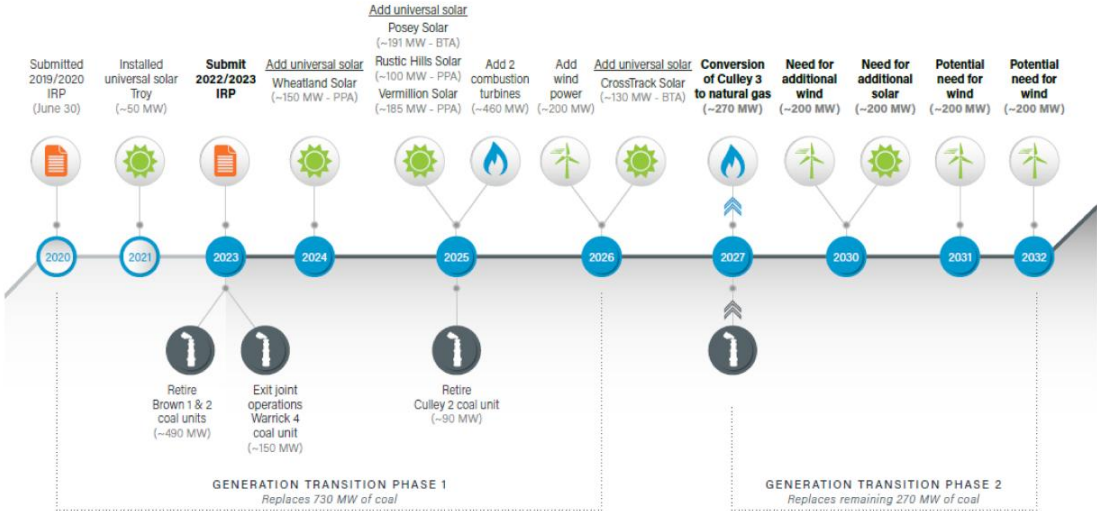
Submitted 2019/2020 IRP (June 30)

Installed universal solar Troy (~50 MW)

Submit 2022/2023 IRP

Add universal solar
Wheatland Solar (~150 MW - PPA)

Add universal solar
Posey Solar (~191 MW - BTA)
Rustic Hills Solar (~100 MW - PPA)
Vermillion Solar (~185 MW - PPA)

Add 2 combustion turbines (~460 MW)

Add wind power (~200 MW)

Add universal solar
CrossTrack Solar (~130 MW - BTA)

Conversion of Culley 3 to natural gas (~270 MW)

Need for additional wind (~200 MW)

Need for additional solar (~200 MW)

Potential need for wind (~200 MW)

Potential need for wind (~200 MW)

2020 2021 2023 2024 2025 2026 2027 2030 2031 2032

Retire Brown 1 & 2 coal units (~490 MW)

Exit joint operations Warrick 4 coal unit (~150 MW)

Retire Culley 2 coal unit (~90 MW)

GENERATION TRANSITION PHASE 1
Replaces 730 MW of coal

GENERATION TRANSITION PHASE 2
Replaces remaining 270 MW of coal